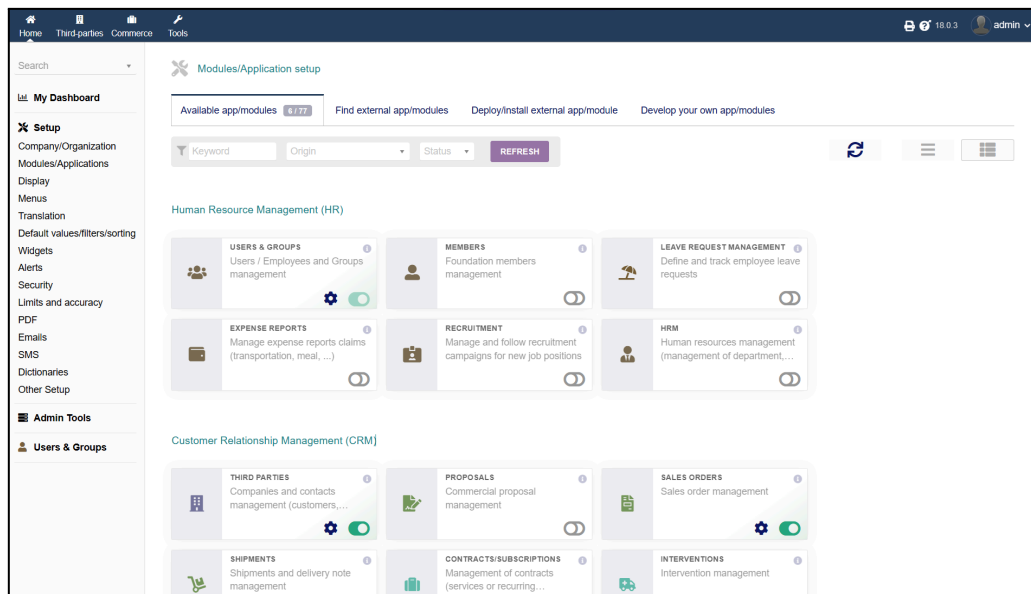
Home Third-parties Commerce Tools

18.0.3 admin

Search

My Dashboard

Setup
Company/Organization
Modules/Applications
Display
Menus
Translation
Default values/filters/sorting
Widgets
Alerts
Security
Limits and accuracy
PDF
Emails
SMS
Dictionaries
Other Setup

Admin Tools

Users & Groups

Modules/Application setup

Available app/modules 6 / 77 Find external app/modules Deploy/install external app/module Develop your own app/modules

Keyword Origin Status REFRESH

Human Resource Management (HR)

USERS & GROUPS
Users / Employees and Groups management

MEMBERS
Foundation members management

LEAVE REQUEST MANAGEMENT
Define and track employee leave requests

EXPENSE REPORTS
Manage expense reports claims (transportation, meal, ...)

RECRUITMENT
Manage and follow recruitment campaigns for new job positions

HRM
Human resources management (management of department,...

Customer Relationship Management (CRM)

THIRD PARTIES
Companies and contacts management (customers,...

PROPOSALS
Commercial proposal management

SALES ORDERS
Sales order management

SHIPMENTS
Shipments and delivery note management

CONTRACTS/SUBSCRIPTIONS
Management of contracts (services or recurring...

INTERVENTIONS
Intervention management